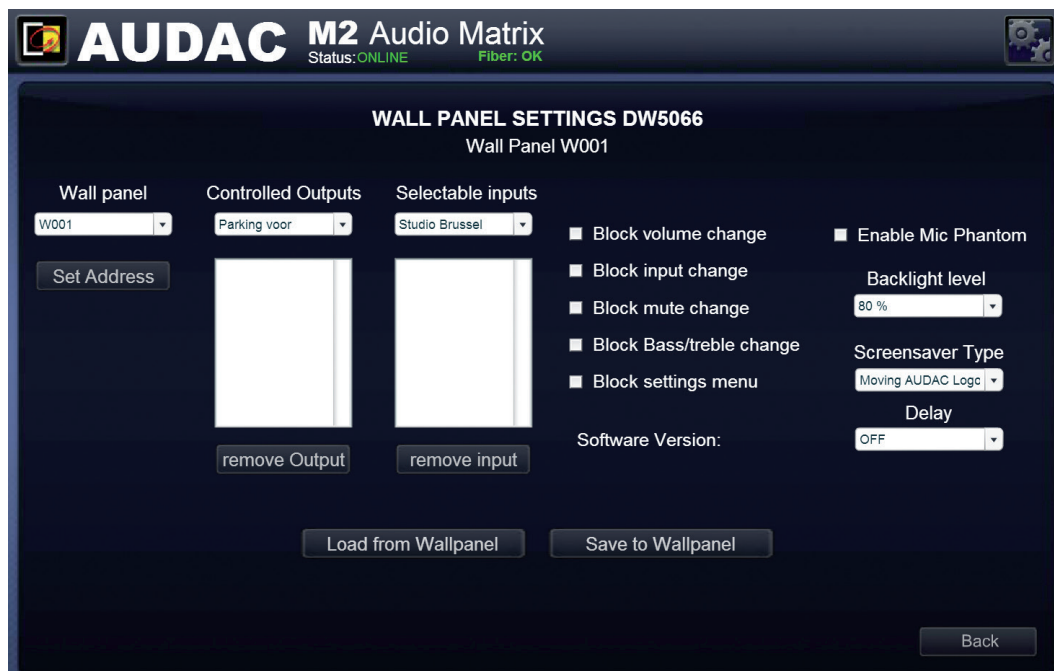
AUDAC M2 Audio Matrix
Status: ONLINE Fiber: OK

WALL PANEL SETTINGS DW5066
Wall Panel W001

Wall panel
W001
Set Address

Controlled Outputs
Parking voor
remove Output

Selectable inputs
Studio Brussel
remove input

Block volume change
Block input change
Block mute change
Block Bass/treble change
Block settings menu

Software Version:

Enable Mic Phantom
Backlight level
80 %
Screensaver Type
Moving AUDAC Logc
Delay
OFF

Load from Wallpanel
Save to Wallpanel

Back